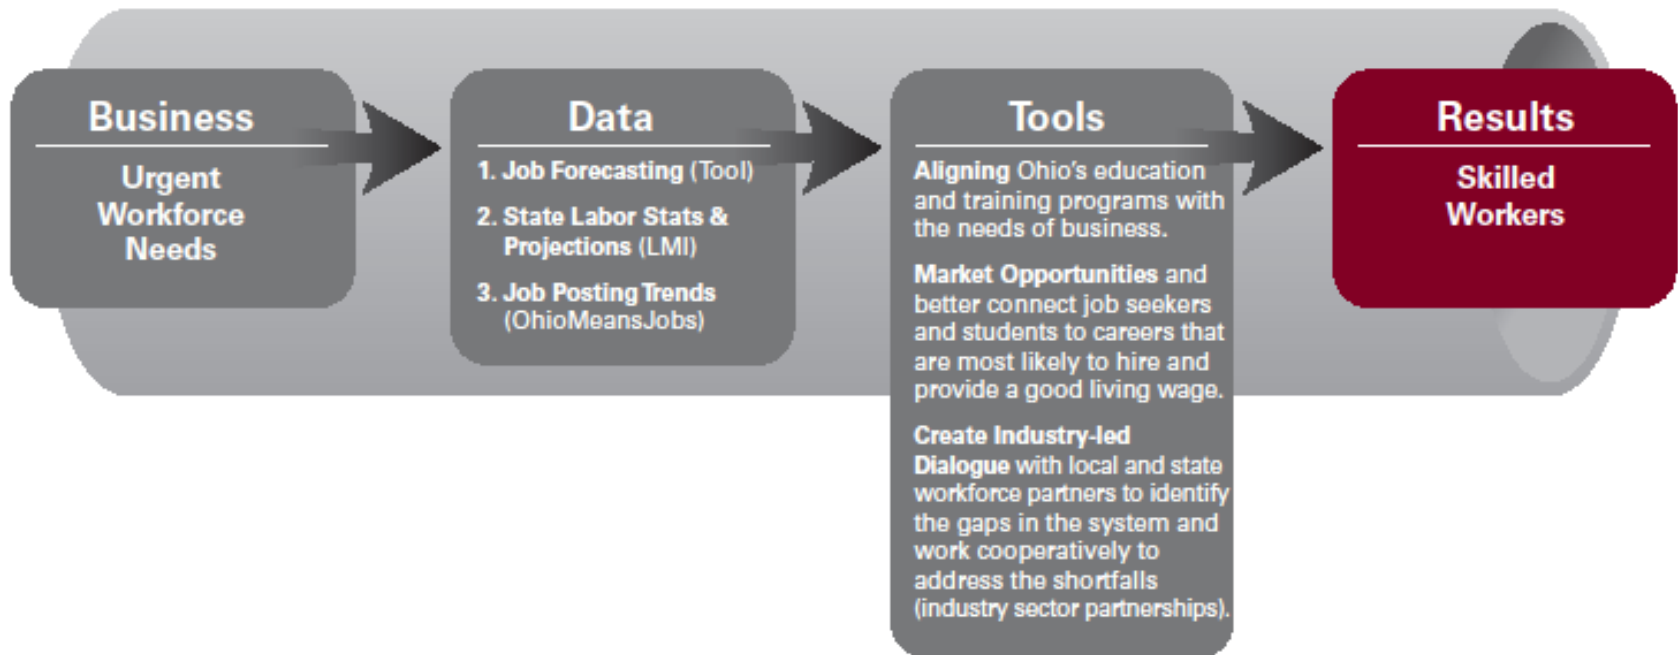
Business

Urgent Workforce Needs

Data

1. Job Forecasting (Tool)

2. State Labor Stats & Projections (LMI)

3. Job Posting Trends (OhioMeansJobs)

Tools

Aligning Ohio's education and training programs with the needs of business.

Market Opportunities and better connect job seekers and students to careers that are most likely to hire and provide a good living wage.

Create Industry-led Dialogue with local and state workforce partners to identify the gaps in the system and work cooperatively to address the shortfalls (industry sector partnerships).

Results

Skilled Workers